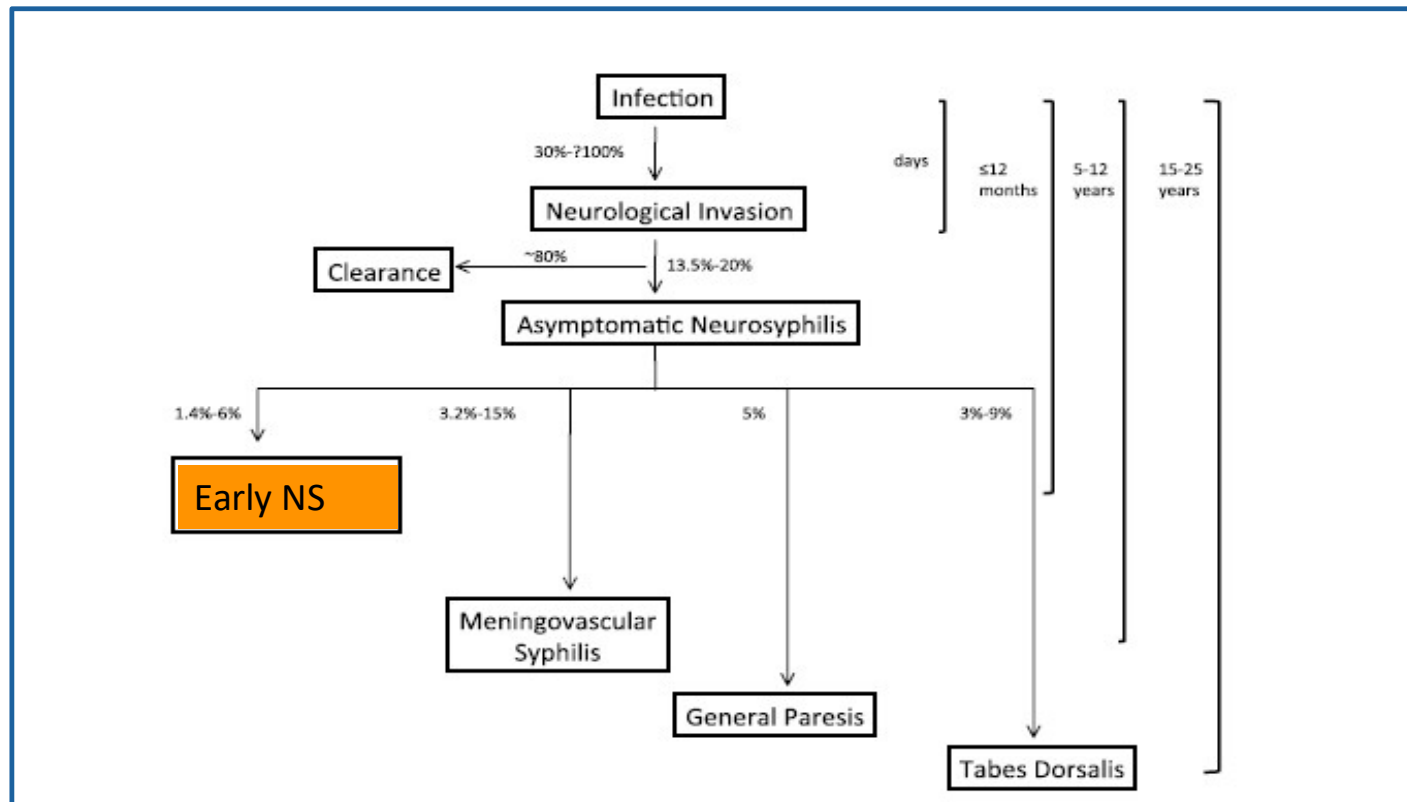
Infection

30%-?100%

Neurological Invasion

days

≤12 months

5-12 years

15-25 years

Clearance

~80%

13.5%-20%

Asymptomatic Neurosyphilis

1.4%-6%

3.2%-15%

5%

3%-9%

Early NS

Meningovascular Syphilis

General Paresis

Tabes Dorsalis